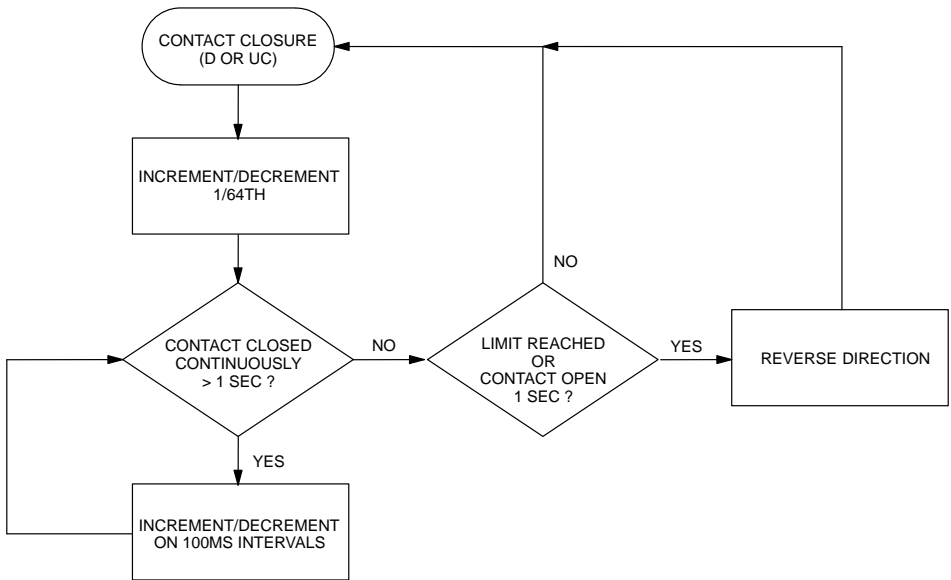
CONTACT CLOSURE (D OR UC)

INCREMENT/DECREMENT 1/64TH

CONTACT CLOSED CONTINUOUSLY > 1 SEC ?

NO

LIMIT REACHED OR CONTACT OPEN 1 SEC ?

NO

YES

REVERSE DIRECTION

YES

INCREMENT/DECREMENT ON 100MS INTERVALS